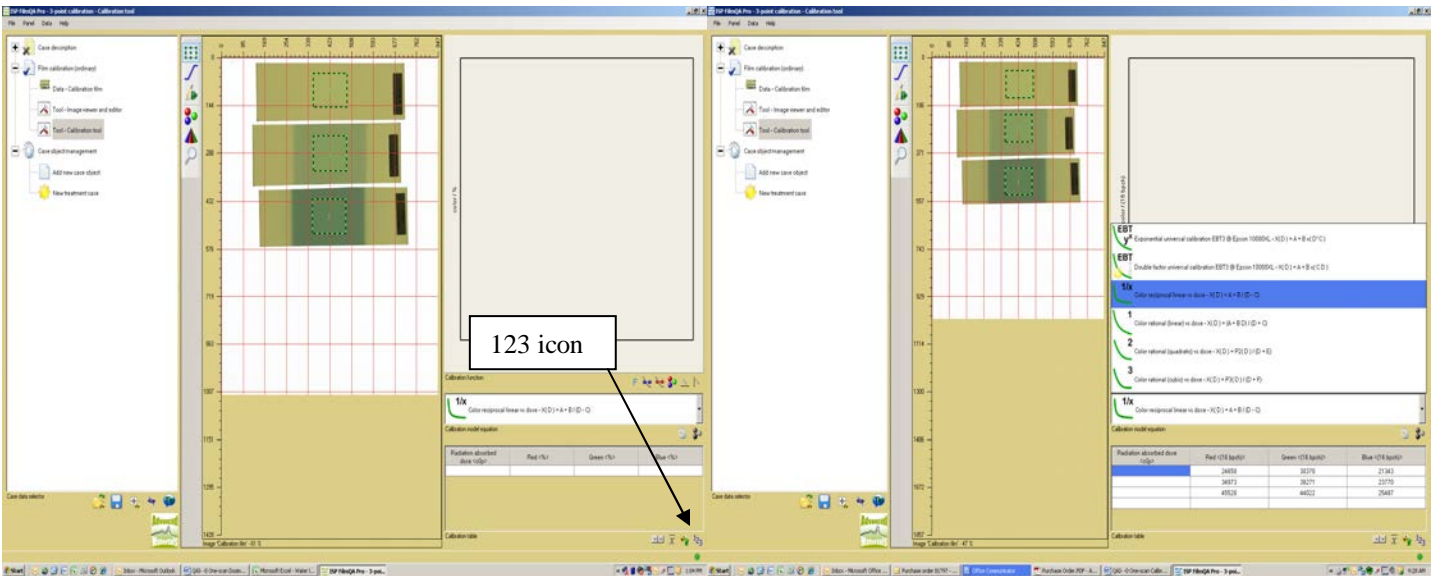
ISP FilmQA Pro - 3-point calibration - Calibration tool

File Panel Data Help

Case description

Film calibration (ordinary)

Data - Calibration film

Tool - Image viewer and editor

Tool - Calibration tool

Case object management

Add new case object

New treatment case

Case data selector

Image 'Calibration film' - 61 %

Calibration function

1/x
Color reciprocal linear vs dose - X(D) = A + B / (D - C)

Calibration model equation

| Radiation absorbed dose <cGy> | Red <%> | Green <%> | Blue <%> |
|---|---|---|---|
| | | | |

Calibration table

123 icon

ISP FilmQA Pro - 3-point calibration - Calibration tool

File Panel Data Help

Case description

Film calibration (ordinary)

Data - Calibration film

Tool - Image viewer and editor

Tool - Calibration tool

Case object management

Add new case object

New treatment case

EBT
Exponential universal calibration EBT3 @ Epson 10000XL - X(D) = A + B × (D^C)

EBT
Double factor universal calibration EBT3 @ Epson 10000XL - X(D) = A + B × (C D)

1/x
Color reciprocal linear vs dose - X(D) = A + B / (D - C)

1
Color rational (linear) vs dose - X(D) = (A + B D) / (D + C)

2
Color rational (quadratic) vs dose - X(D) = P2(D) / (D + E)

3
Color rational (cubic) vs dose - X(D) = P3(D) / (D + F)

1/x
Color reciprocal linear vs dose - X(D) = A + B / (D - C)

Calibration model equation

Case data selector

Image 'Calibration film' - 47 %

| Radiation absorbed dose <cGy> | Red <(16 bpch)> | Green <(16 bpch)> | Blue <(16 bpch)> |
|---|---|---|---|
| | 24658 | 30370 | 21343 |
| | 34973 | 39271 | 23770 |
| | 45528 | 44022 | 25487 |

Calibration table

Start